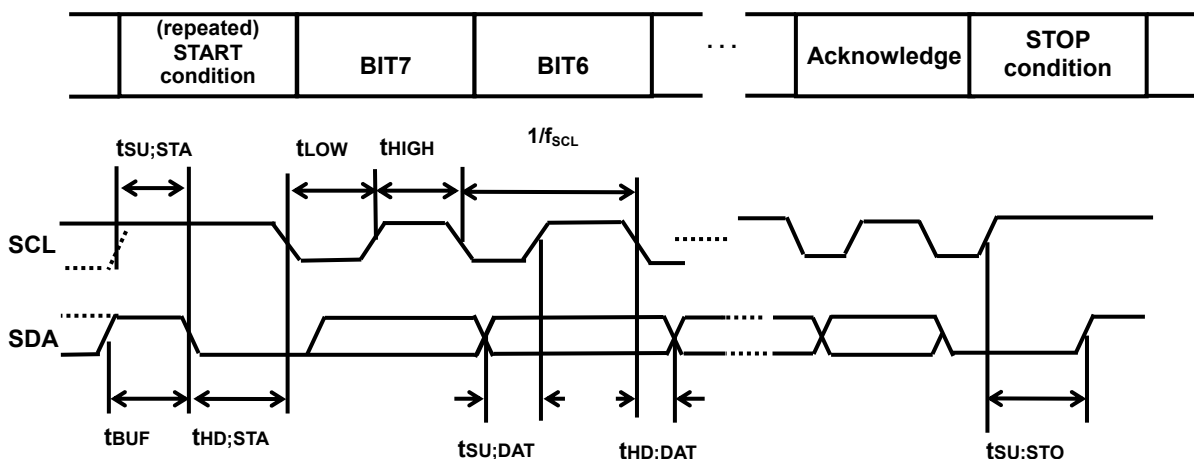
(repeated) START condition

BIT7

BIT6

. . .

Acknowledge

STOP condition

$t_{SU;STA}$

$t_{LOW}$

$t_{HIGH}$

$1/f_{SCL}$

SCL

SDA

$t_{BUF}$

$t_{HD;STA}$

$t_{SU;DAT}$

$t_{HD:DAT}$

$t_{SU:STO}$